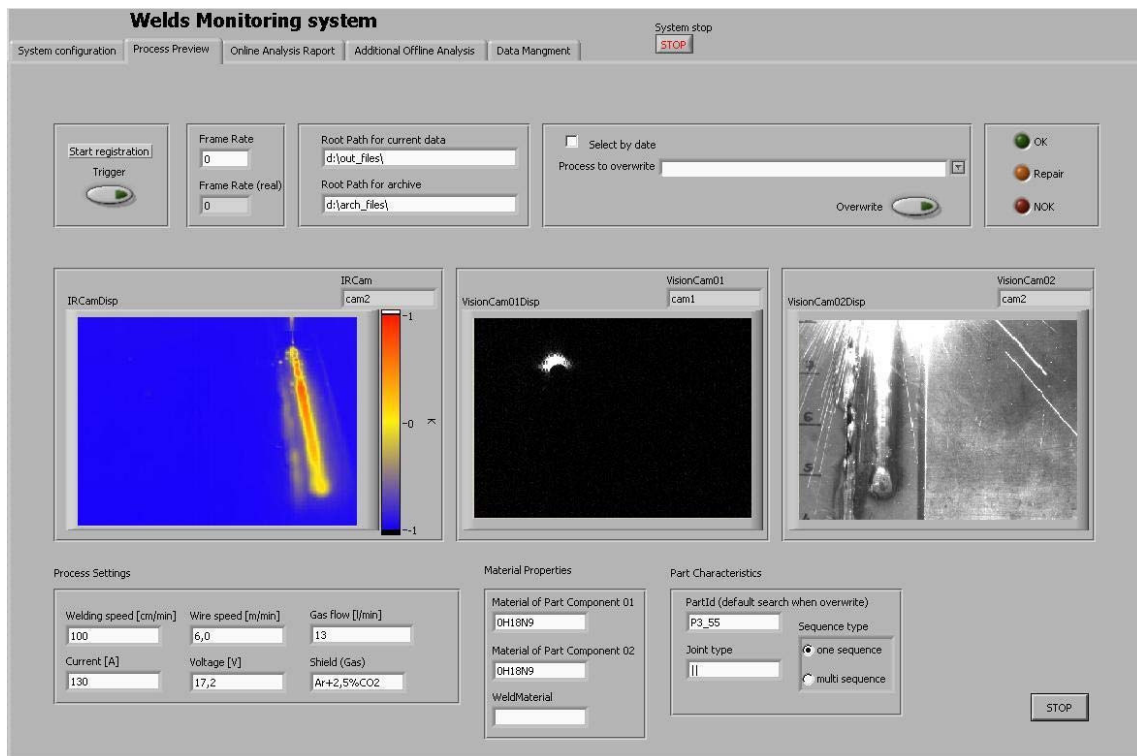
Welds Monitoring system

System stop
STOP

System configuration | Process Preview | Online Analysis Raport | Additional Offline Analysis | Data Mangment

Start registration
Trigger

Frame Rate
0
Frame Rate (real)
0

Root Path for current data
d:\out_files\
Root Path for archive
d:\arch_files\

Select by date
Process to overwrite
Overwrite

OK
Repair
NOK

IRCam
cam2
IRCamDisp
1
0
-1
K

VisionCam01
cam1
VisionCam01Disp

VisionCam02
cam2
VisionCam02Disp

Process Settings
Welding speed [cm/min]
100
Wire speed [m/min]
6,0
Gas flow [l/min]
13
Current [A]
130
Voltage [V]
17,2
Shield (Gas)
Ar+2,5%CO2

Material Properties
Material of Part Component 01
0H18N9
Material of Part Component 02
0H18N9
WeldMaterial

Part Characteristics
PartId (default search when overwrite)
P3_55
Sequence type
one sequence
multi sequence
Joint type
||

STOP